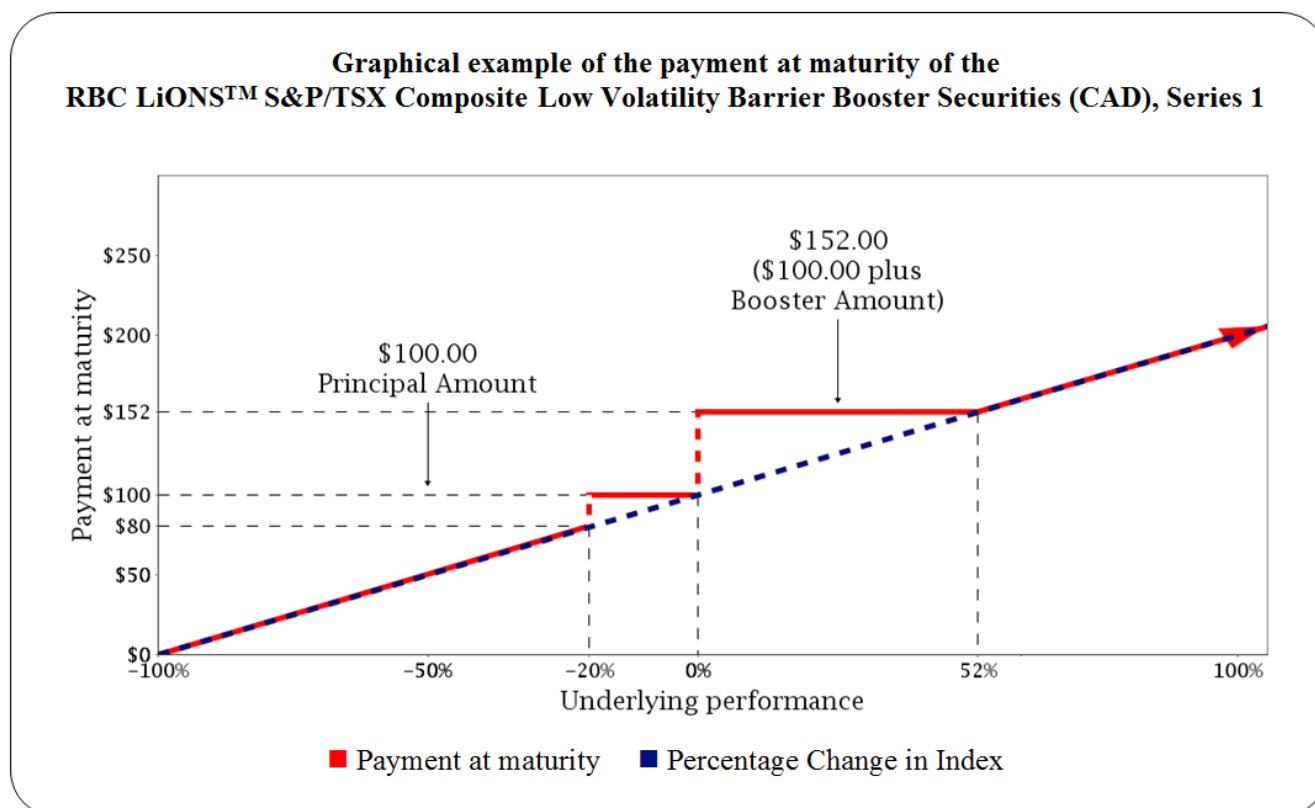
Graphical example of the payment at maturity of the
RBC LiONS$^{TM}$ S&P/TSX Composite Low Volatility Barrier Booster Securities (CAD), Series 1

$152.00
($100.00 plus
Booster Amount)

$100.00
Principal Amount

Payment at maturity

$250
$200
$152
$100
$80
$50
$0

−100%
−50%
−20%
0%
52%
100%

Underlying performance

Payment at maturity
Percentage Change in Index